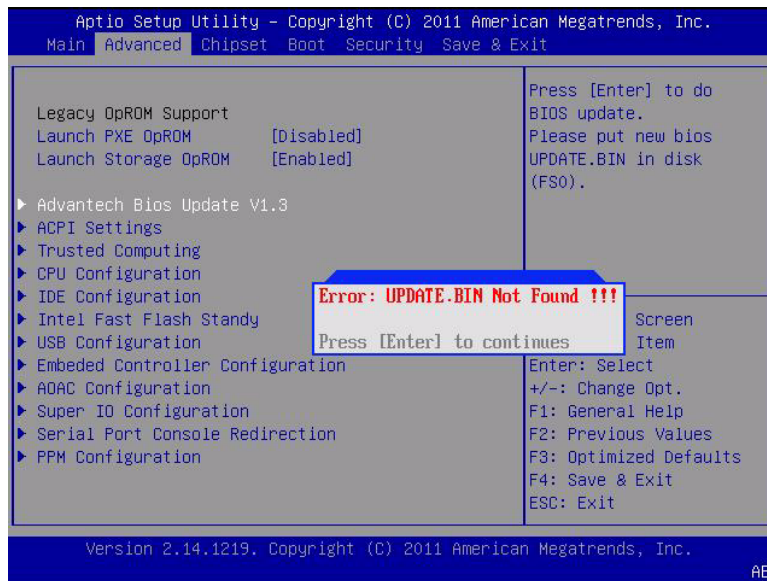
Aptio Setup Utility – Copyright (C) 2011 American Megatrends, Inc.
Main Advanced Chipset Boot Security Save & Exit

Legacy OpROM Support
Launch PXE OpROM [Disabled]
Launch Storage OpROM [Enabled]

▶ Advantech Bios Update V1.3
▶ ACPI Settings
▶ Trusted Computing
▶ CPU Configuration
▶ IDE Configuration
▶ Intel Fast Flash Standy
▶ USB Configuration
▶ Embeded Controller Configuration
▶ AOAC Configuration
▶ Super IO Configuration
▶ Serial Port Console Redirection
▶ PPM Configuration

Press [Enter] to do BIOS update.
Please put new bios UPDATE.BIN in disk (FS0).

Error: UPDATE.BIN Not Found !!!

Press [Enter] to continues

Screen
Item
Enter: Select
+/-: Change Opt.
F1: General Help
F2: Previous Values
F3: Optimized Defaults
F4: Save & Exit
ESC: Exit

Version 2.14.1219. Copyright (C) 2011 American Megatrends, Inc.

AE